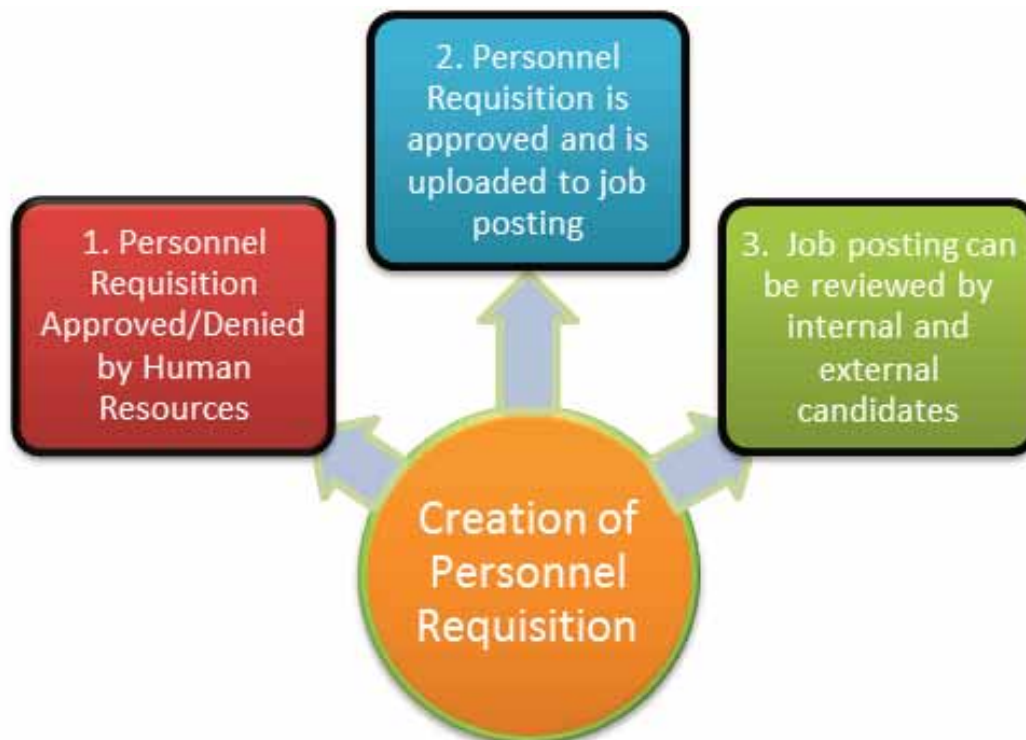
Creation of Personnel Requisition

1. Personnel Requisition Approved/Denied by Human Resources

2. Personnel Requisition is approved and is uploaded to job posting

3. Job posting can be reviewed by internal and external candidates